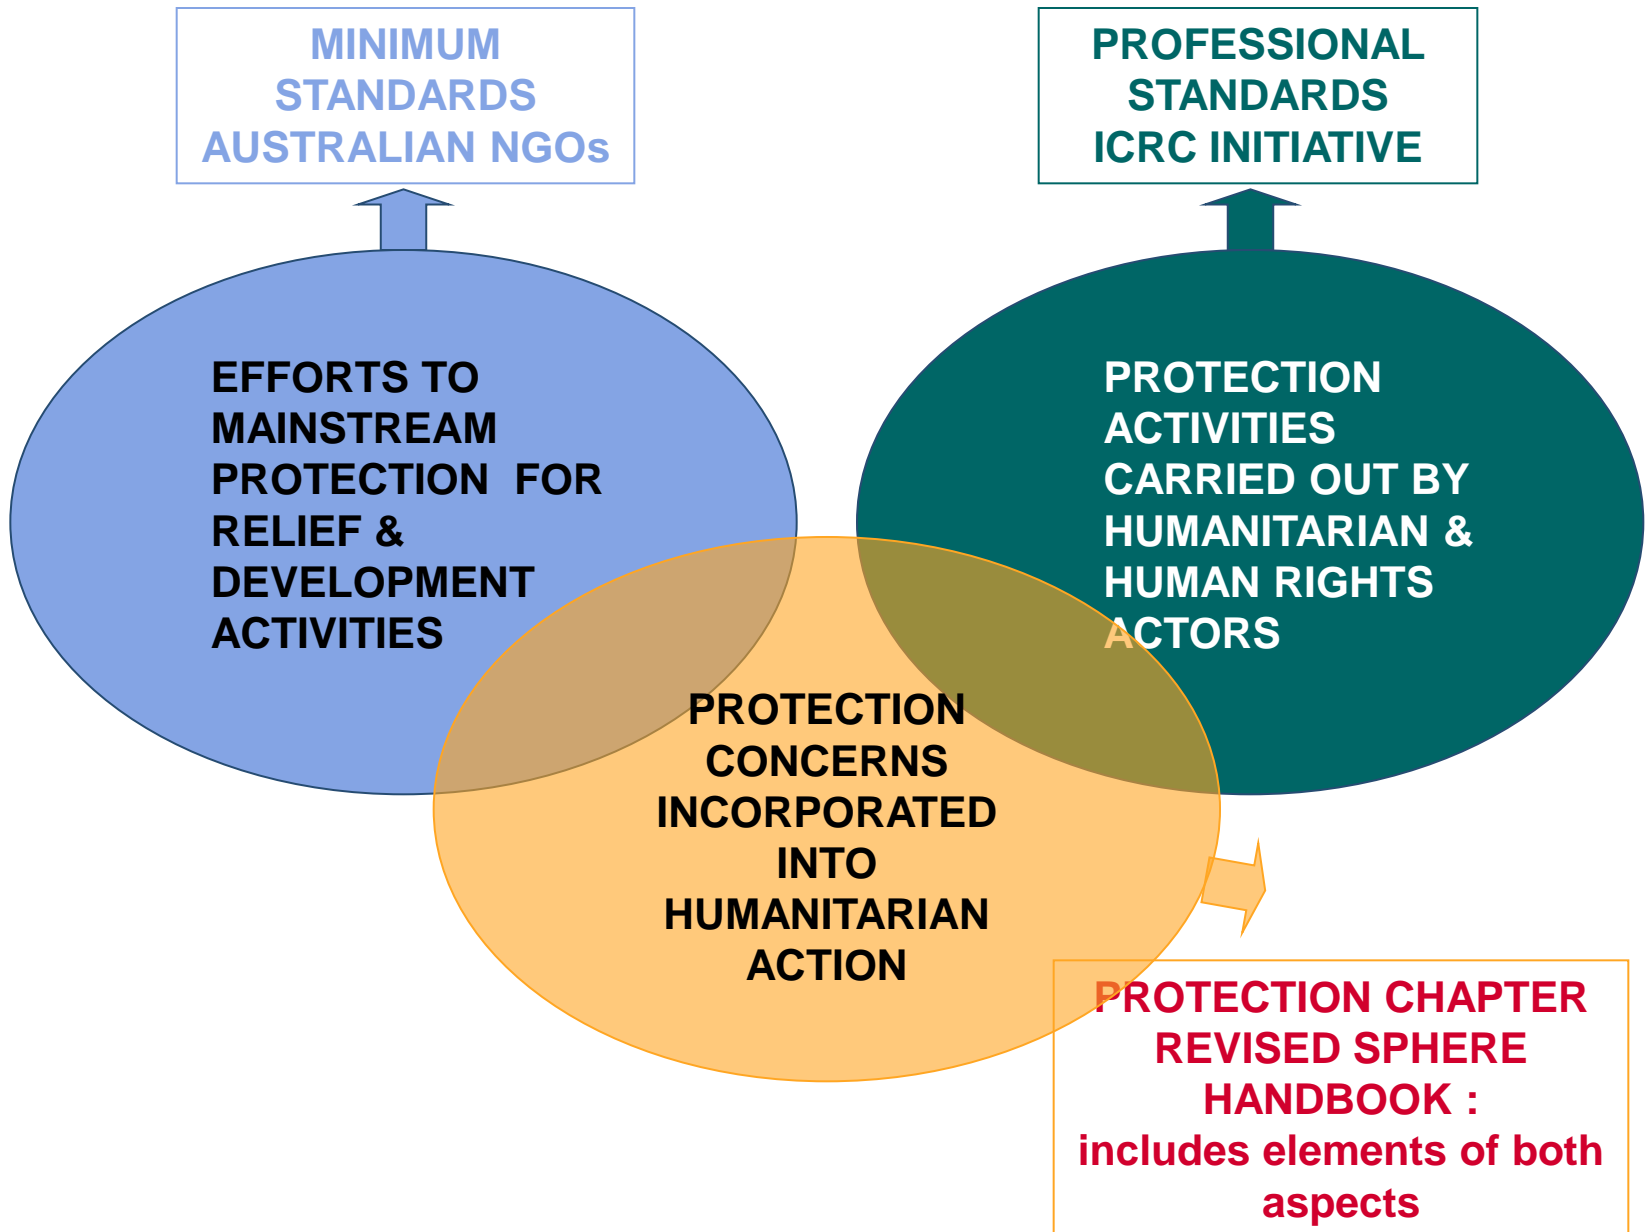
MINIMUM STANDARDS AUSTRALIAN NGOs

PROFESSIONAL STANDARDS ICRC INITIATIVE

EFFORTS TO MAINSTREAM PROTECTION FOR RELIEF & DEVELOPMENT ACTIVITIES

PROTECTION ACTIVITIES CARRIED OUT BY HUMANITARIAN & HUMAN RIGHTS ACTORS

PROTECTION CONCERNS INCORPORATED INTO HUMANITARIAN ACTION

PROTECTION CHAPTER REVISED SPHERE HANDBOOK : includes elements of both aspects